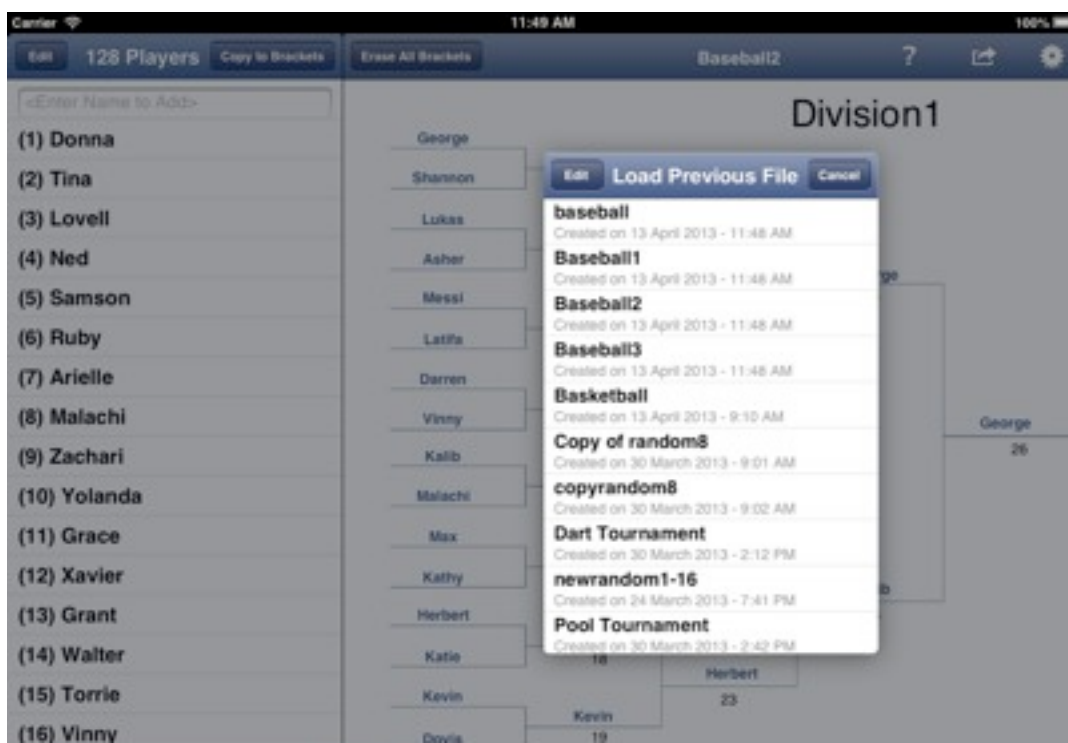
Carrier 11:49 AM 100%

Edit 128 Players Copy to Brackets

Erase All Brackets Baseball2 ?

<Enter Name to Add>

(1) Donna
(2) Tina
(3) Lovell
(4) Ned
(5) Samson
(6) Ruby
(7) Arielle
(8) Malachi
(9) Zachari
(10) Yolanda
(11) Grace
(12) Xavier
(13) Grant
(14) Walter
(15) Torrie
(16) Vinny

Division1

George
Shannon
Lukas
Asher
Messi
Latifa
Darren
Vinny
Kalib
Malachi
Max
Kathy
Herbert
Katie
Kevin
Dovis

18
Herbert
23
Kevin
19

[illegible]ge
George
26
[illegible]b

Edit Load Previous File Cancel

baseball
Created on 13 April 2013 - 11:48 AM
Baseball1
Created on 13 April 2013 - 11:48 AM
Baseball2
Created on 13 April 2013 - 11:48 AM
Baseball3
Created on 13 April 2013 - 11:48 AM
Basketball
Created on 13 April 2013 - 9:10 AM
Copy of random8
Created on 30 March 2013 - 9:01 AM
copyrandom8
Created on 30 March 2013 - 9:02 AM
Dart Tournament
Created on 30 March 2013 - 2:12 PM
newrandom1-16
Created on 24 March 2013 - 7:41 PM
Pool Tournament
Created on 30 March 2013 - 2:42 PM